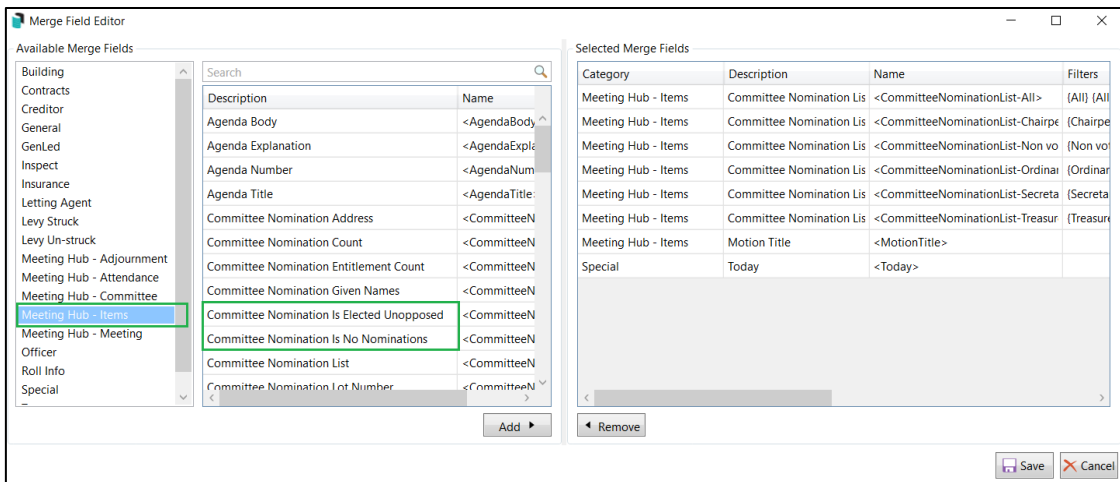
Merge Field Editor

Available Merge Fields

Building
Contracts
Creditor
General
GenLed
Inspect
Insurance
Letting Agent
Levy Struck
Levy Un-struck
Meeting Hub - Adjournment
Meeting Hub - Attendance
Meeting Hub - Committee
Meeting Hub - Items
Meeting Hub - Meeting
Officer
Roll Info
Special

Search

| Description | Name |
|---|---|
| Agenda Body | <AgendaBody |
| Agenda Explanation | <AgendaExpla |
| Agenda Number | <AgendaNum |
| Agenda Title | <AgendaTitle: |
| Committee Nomination Address | <CommitteeN |
| Committee Nomination Count | <CommitteeN |
| Committee Nomination Entitlement Count | <CommitteeN |
| Committee Nomination Given Names | <CommitteeN |
| Committee Nomination Is Elected Unopposed | <CommitteeN |
| Committee Nomination Is No Nominations | <CommitteeN |
| Committee Nomination List | <CommitteeN |
| Committee Nomination Lot Number | <CommitteeN |

Add

Selected Merge Fields

| Category | Description | Name | Filters |
|---|---|---|---|
| Meeting Hub - Items | Committee Nomination Lis | <CommitteeNominationList-All> | {All} {All |
| Meeting Hub - Items | Committee Nomination Lis | <CommitteeNominationList-Chairpe | {Chairpe |
| Meeting Hub - Items | Committee Nomination Lis | <CommitteeNominationList-Non vo | {Non vot |
| Meeting Hub - Items | Committee Nomination Lis | <CommitteeNominationList-Ordinar | {Ordinar |
| Meeting Hub - Items | Committee Nomination Lis | <CommitteeNominationList-Secreta | {Secreta |
| Meeting Hub - Items | Committee Nomination Lis | <CommitteeNominationList-Treasur | {Treasure |
| Meeting Hub - Items | Motion Title | <MotionTitle> | |
| Special | Today | <Today> | |

Remove

Save
Cancel